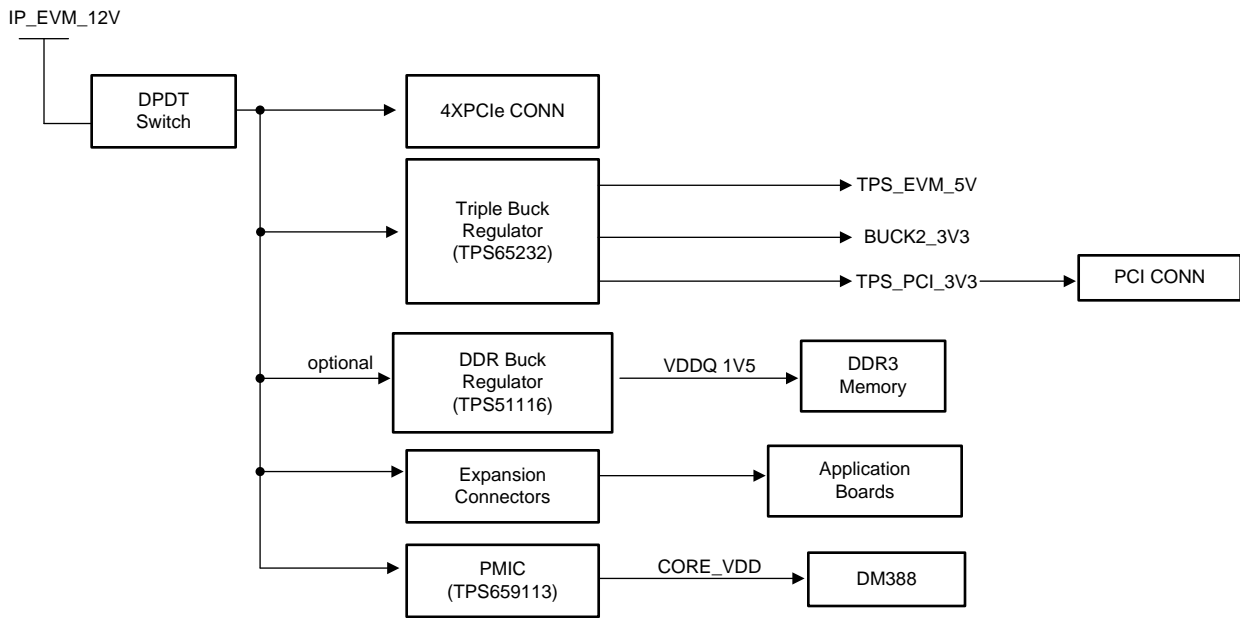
IP_EVM_12V

DPDT Switch

4XPCIe CONN

Triple Buck Regulator (TPS65232)

TPS_EVM_5V

BUCK2_3V3

TPS_PCI_3V3

PCI CONN

optional

DDR Buck Regulator (TPS51116)

VDDQ 1V5

DDR3 Memory

Expansion Connectors

Application Boards

PMIC (TPS659113)

CORE_VDD

DM388